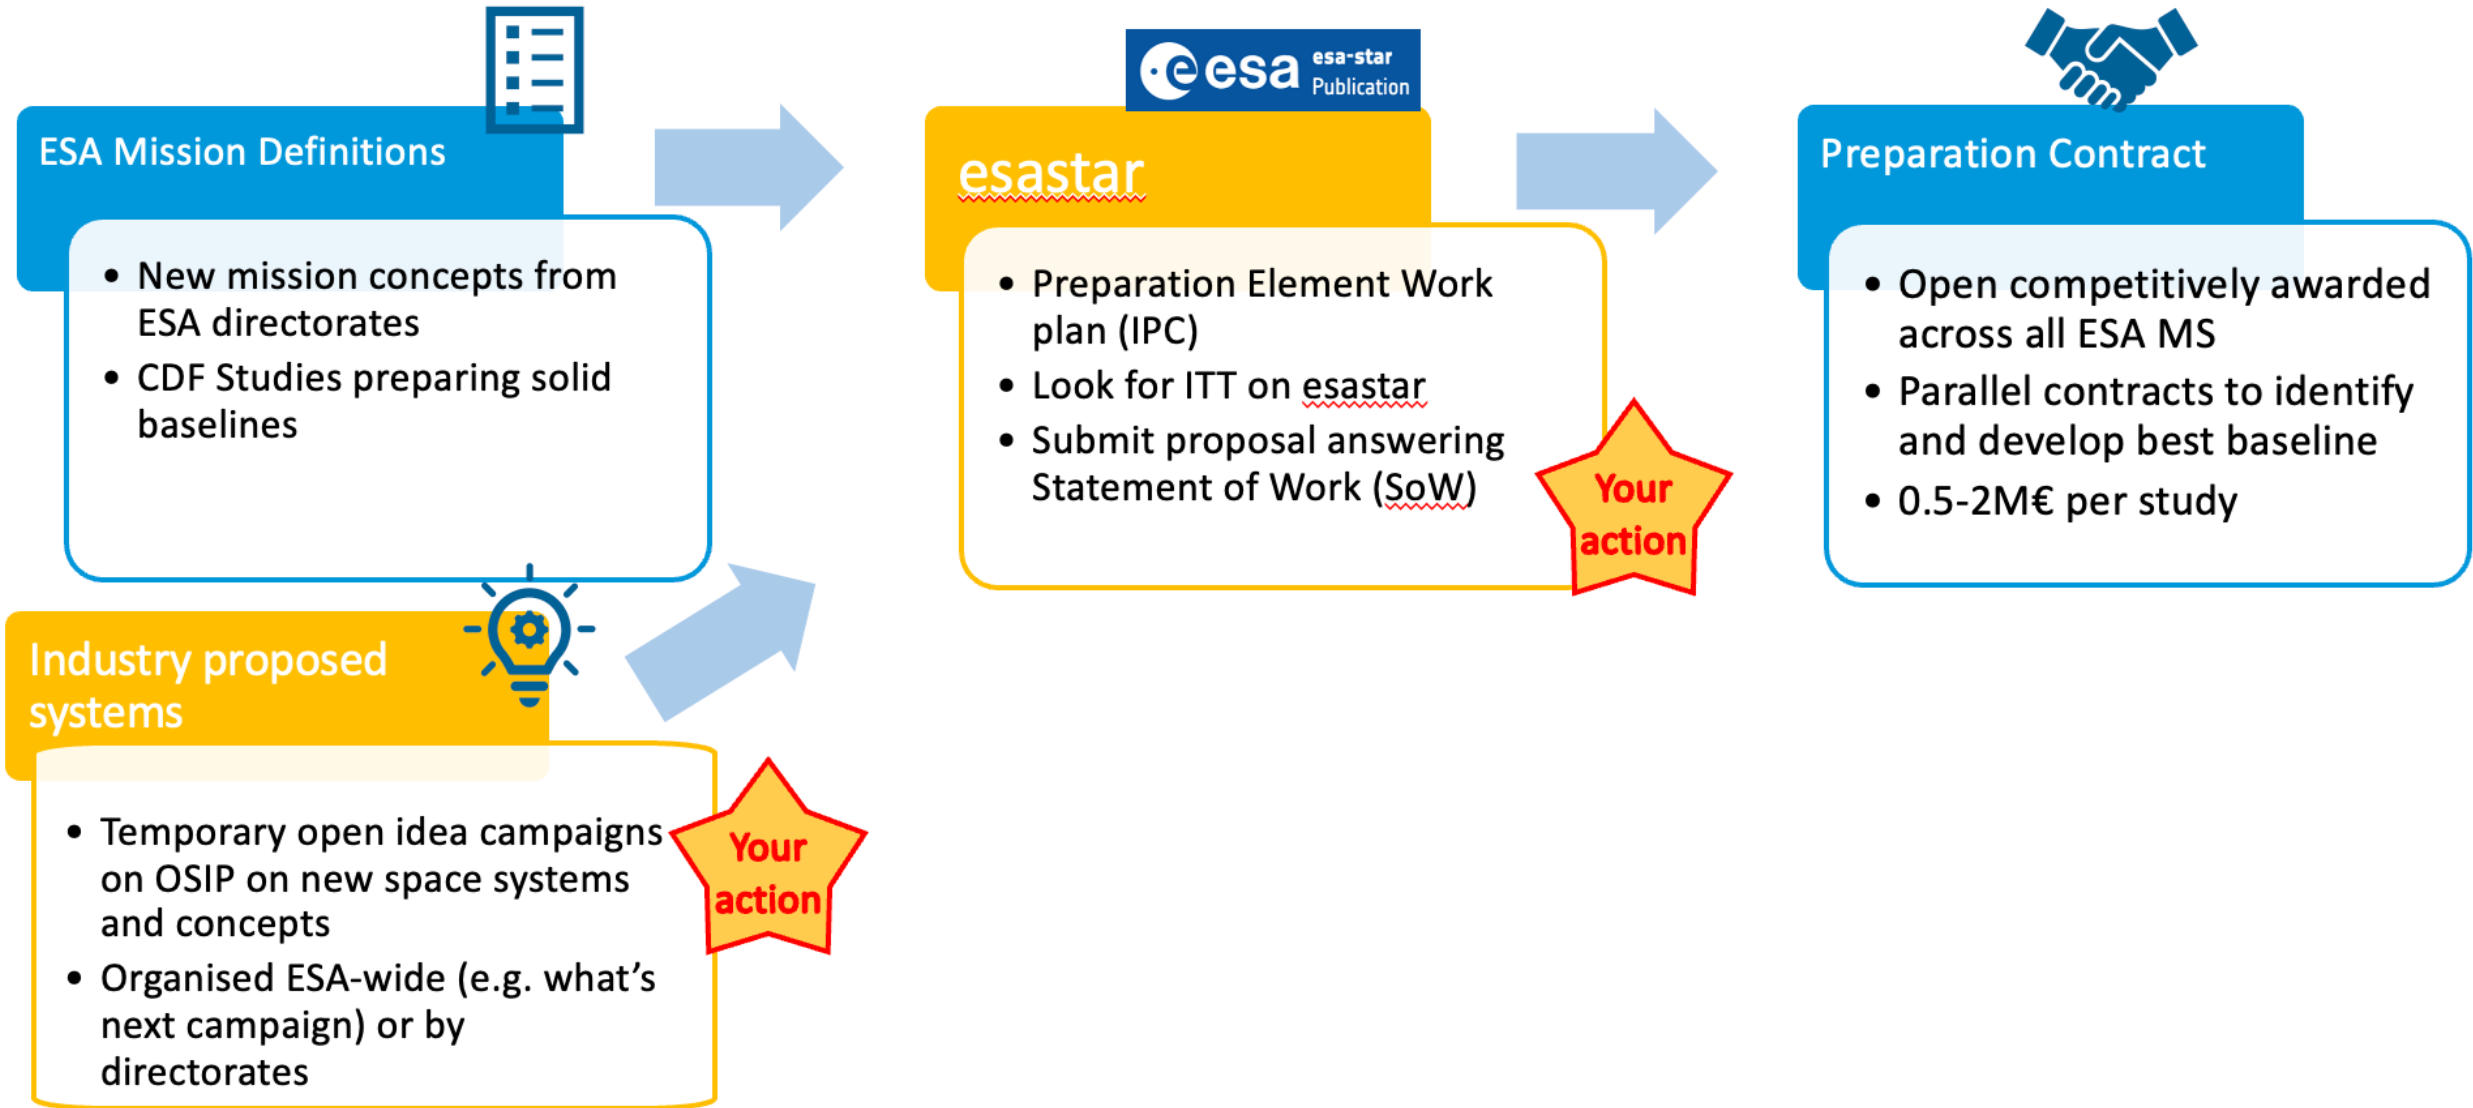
ESA Mission Definitions

- New mission concepts from ESA directorates
- CDF Studies preparing solid baselines

esa esa-star Publication

esastar

- Preparation Element Work plan (IPC)
- Look for ITT on esastar
- Submit proposal answering Statement of Work (SoW)

Your action

Preparation Contract

- Open competitively awarded across all ESA MS
- Parallel contracts to identify and develop best baseline
- 0.5-2M€ per study

Industry proposed systems

- Temporary open idea campaigns on OSIP on new space systems and concepts
- Organised ESA-wide (e.g. what's next campaign) or by directorates

Your action